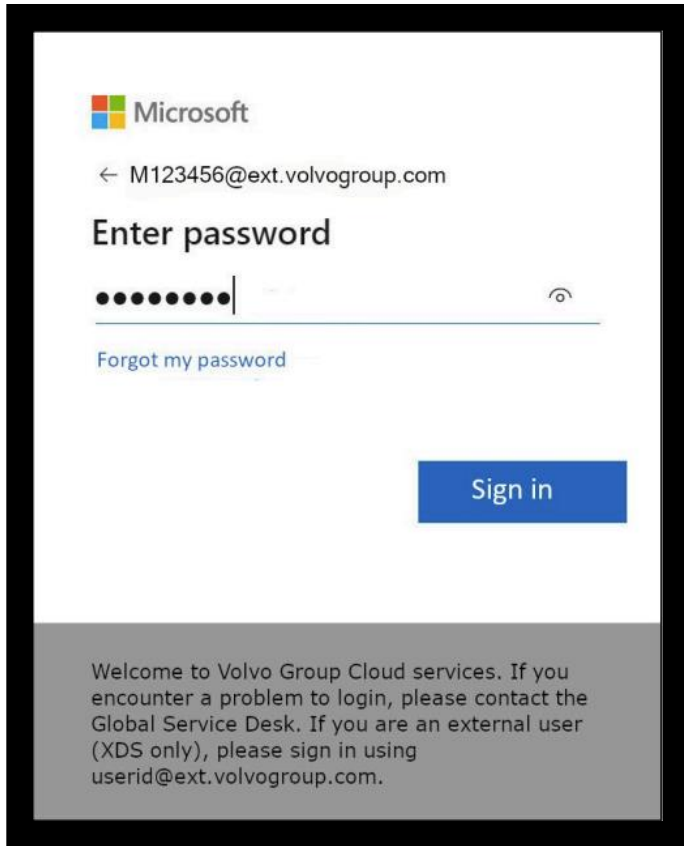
Microsoft

← M123456@ext.volvogroup.com

Enter password

••••••••

Forgot my password

Sign in

Welcome to Volvo Group Cloud services. If you encounter a problem to login, please contact the Global Service Desk. If you are an external user (XDS only), please sign in using userid@ext.volvogroup.com.